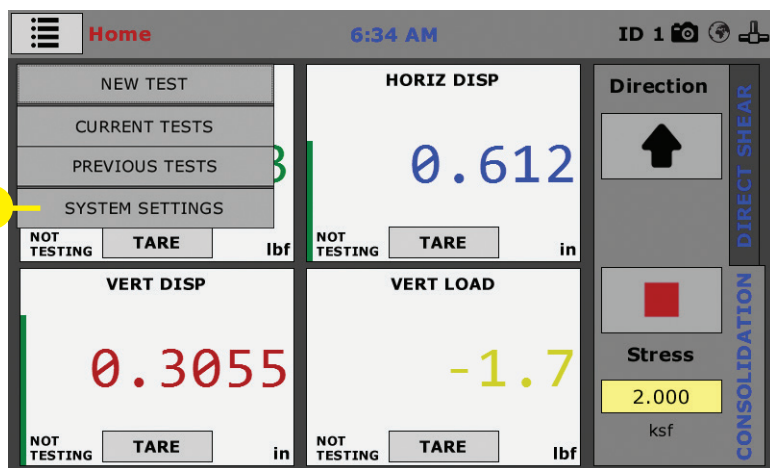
Home 6:34 AM ID 1

NEW TEST
CURRENT TESTS
PREVIOUS TESTS
SYSTEM SETTINGS

3

NOT TESTING TARE lbf

HORIZ DISP
0.612
NOT TESTING TARE in

Direction

DIRECT SHEAR

VERT DISP
0.3055
NOT TESTING TARE in

VERT LOAD
-1.7
NOT TESTING TARE lbf

Stress
2.000
ksf

CONSOLIDATION